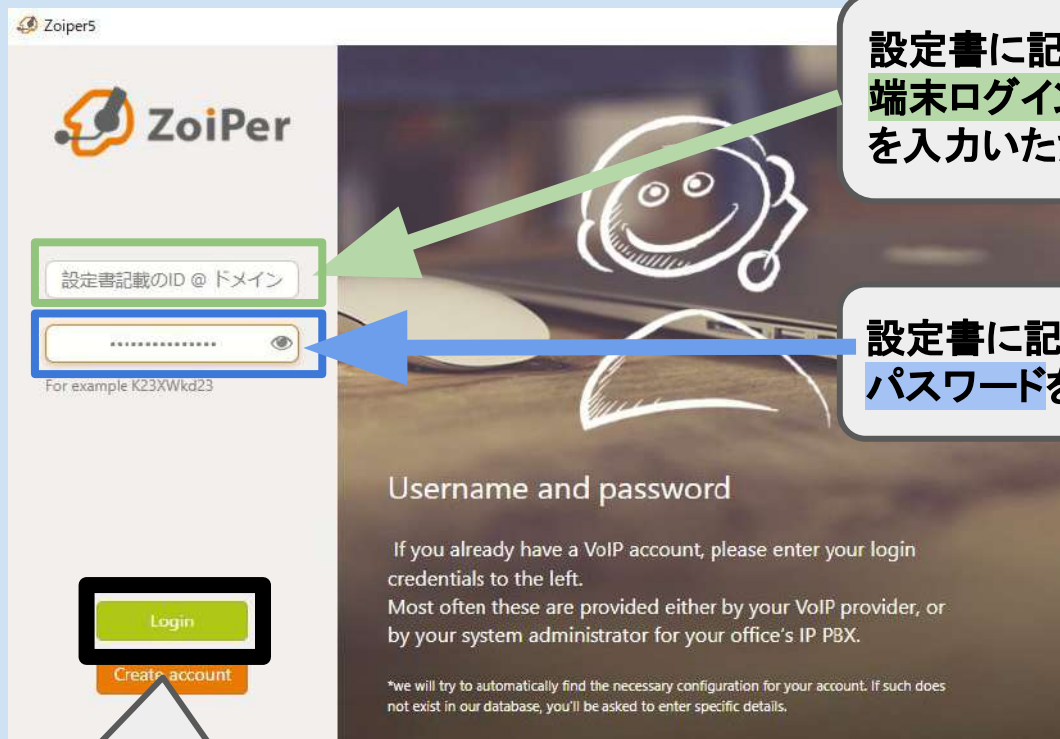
Zoiper5

ZoiPer

設定書記載のID @ ドメイン

················

For example K23XWkd23

Login

Create account

設定書に記
端末ログイン
を入力いた

設定書に記
パスワードを

Username and password

If you already have a VoIP account, please enter your login credentials to the left.
Most often these are provided either by your VoIP provider, or by your system administrator for your office's IP PBX.

*we will try to automatically find the necessary configuration for your account. If such does not exist in our database, you'll be asked to enter specific details.